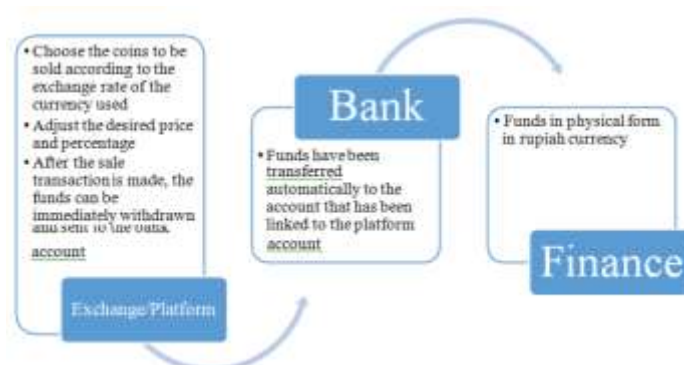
• Choose the coins to be sold according to the exchange rate of the currency used
• Adjust the desired price and percentage
• After the sale transaction is made, the funds can be immediately withdrawn and sent to the bank account

Exchange/Platform

Bank

• Funds have been transferred automatically to the account that has been linked to the platform account

• Funds in physical form in rupiah currency

Finance